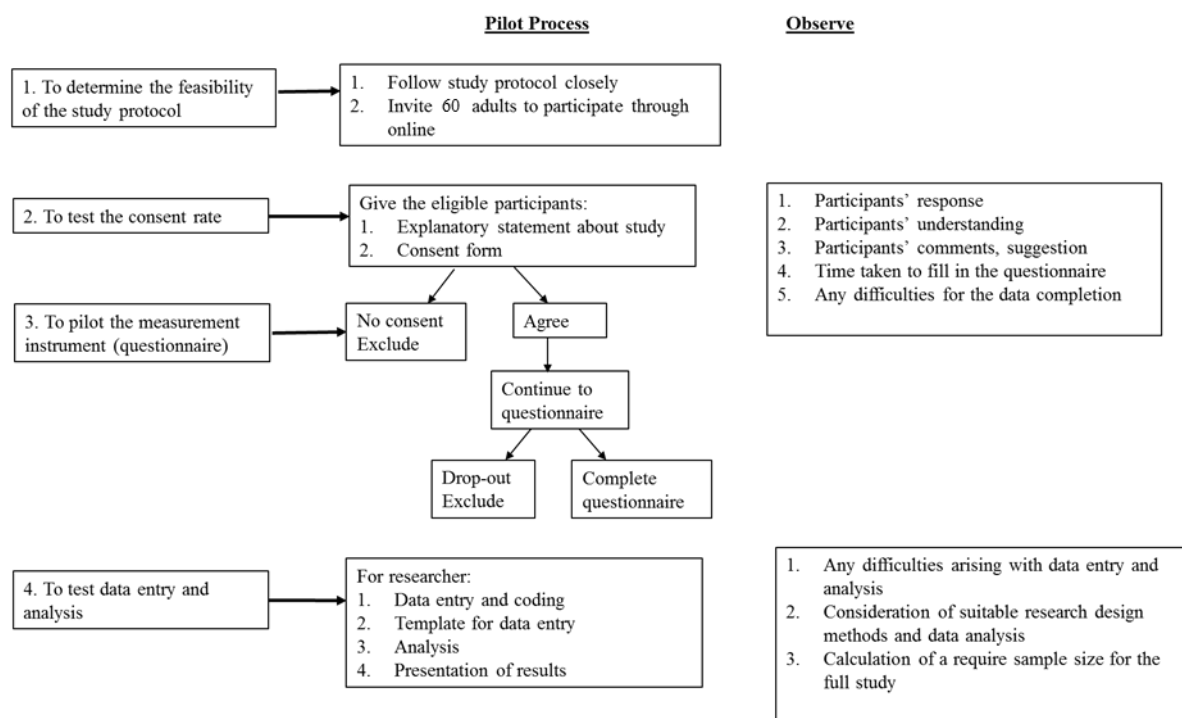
Pilot Process

Observe

1. To determine the feasibility of the study protocol

1. Follow study protocol closely
2. Invite 60 adults to participate through online

2. To test the consent rate

Give the eligible participants:
1. Explanatory statement about study
2. Consent form

1. Participants' response
2. Participants' understanding
3. Participants' comments, suggestion
4. Time taken to fill in the questionnaire
5. Any difficulties for the data completion

3. To pilot the measurement instrument (questionnaire)

No consent Exclude

Agree

Continue to questionnaire

Drop-out Exclude

Complete questionnaire

4. To test data entry and analysis

For researcher:
1. Data entry and coding
2. Template for data entry
3. Analysis
4. Presentation of results

1. Any difficulties arising with data entry and analysis
2. Consideration of suitable research design methods and data analysis
3. Calculation of a require sample size for the full study